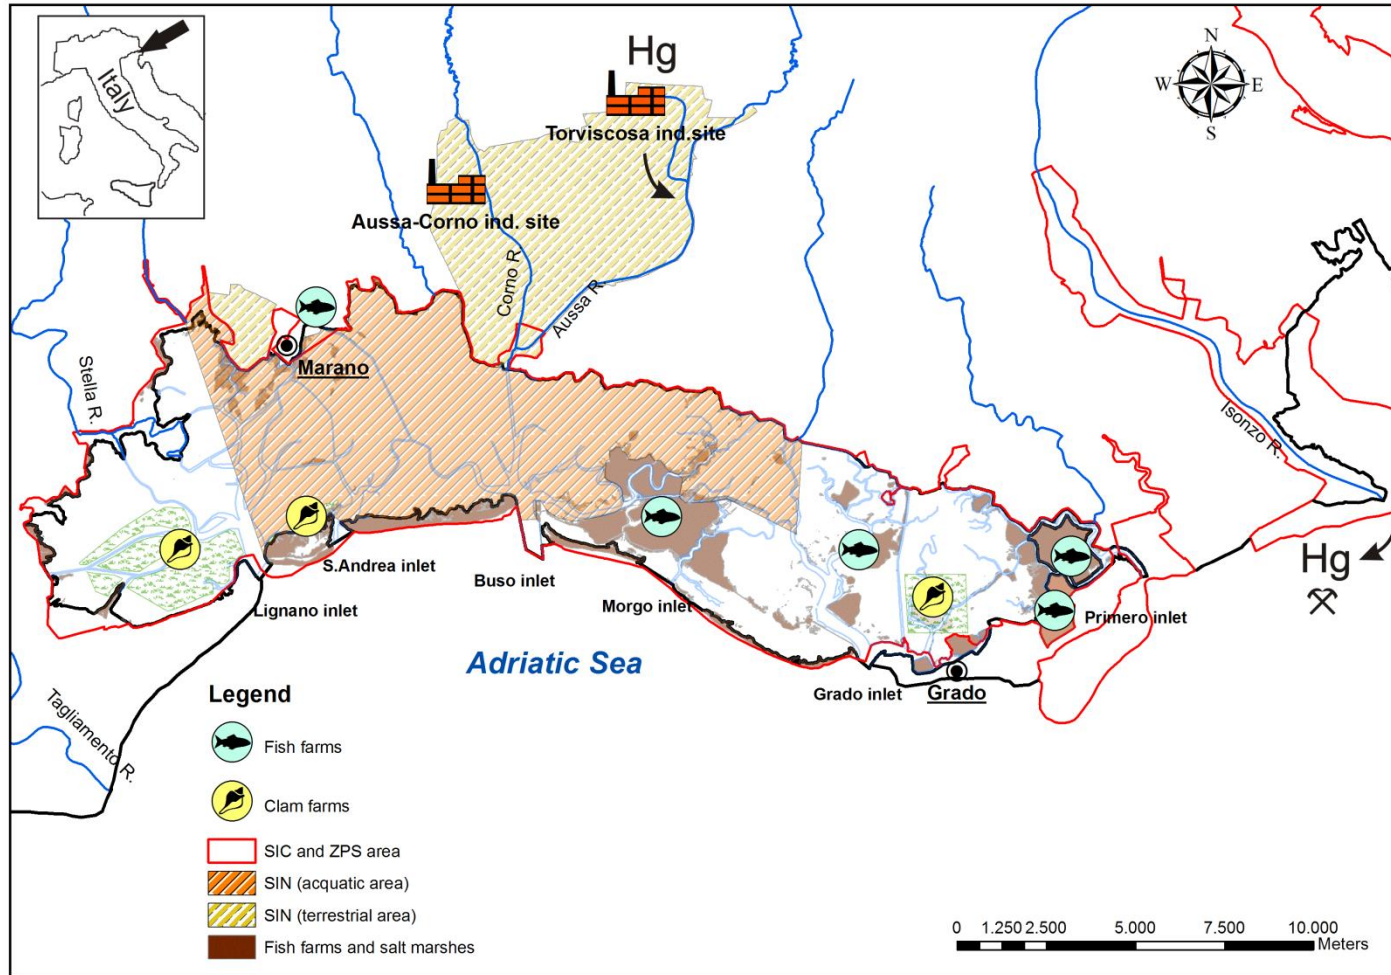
Italy

Hg

N
W E
S

Torviscosa ind.site

Aussa-Corno ind. site

Como R.

Aussa R.

Marano

Stella R.

Isonzo R.

Hg

S.Andrea inlet

Buso inlet

Morgo inlet

Lignano inlet

Primero inlet

Adriatic Sea

Grado inlet

Grado

Tagliamento R.

Legend

Fish farms

Clam farms

SIC and ZPS area

SIN (acquatic area)

SIN (terrestrial area)

Fish farms and salt marshes

0 1.250 2.500 5.000 7.500 10.000
Meters